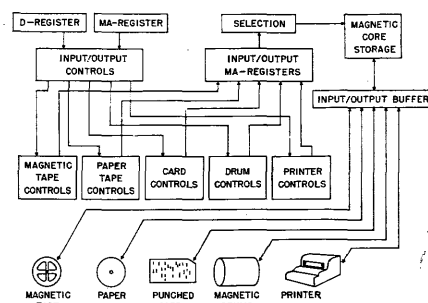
D-REGISTER

MA-REGISTER

INPUT/OUTPUT CONTROLS

SELECTION

INPUT/OUTPUT MA-REGISTERS

MAGNETIC CORE STORAGE

INPUT/OUTPUT BUFFER

MAGNETIC TAPE CONTROLS

PAPER TAPE CONTROLS

CARD CONTROLS

DRUM CONTROLS

PRINTER CONTROLS

MAGNETIC

PAPER

PUNCHED

MAGNETIC

PRINTER